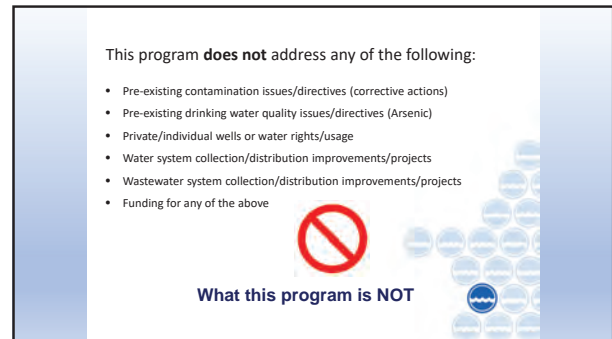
This program **does not** address any of the following:

- Pre-existing contamination issues/directives (corrective actions)
- Pre-existing drinking water quality issues/directives (Arsenic)
- Private/individual wells or water rights/usage
- Water system collection/distribution improvements/projects
- Wastewater system collection/distribution improvements/projects
- Funding for any of the above

What this program is NOT